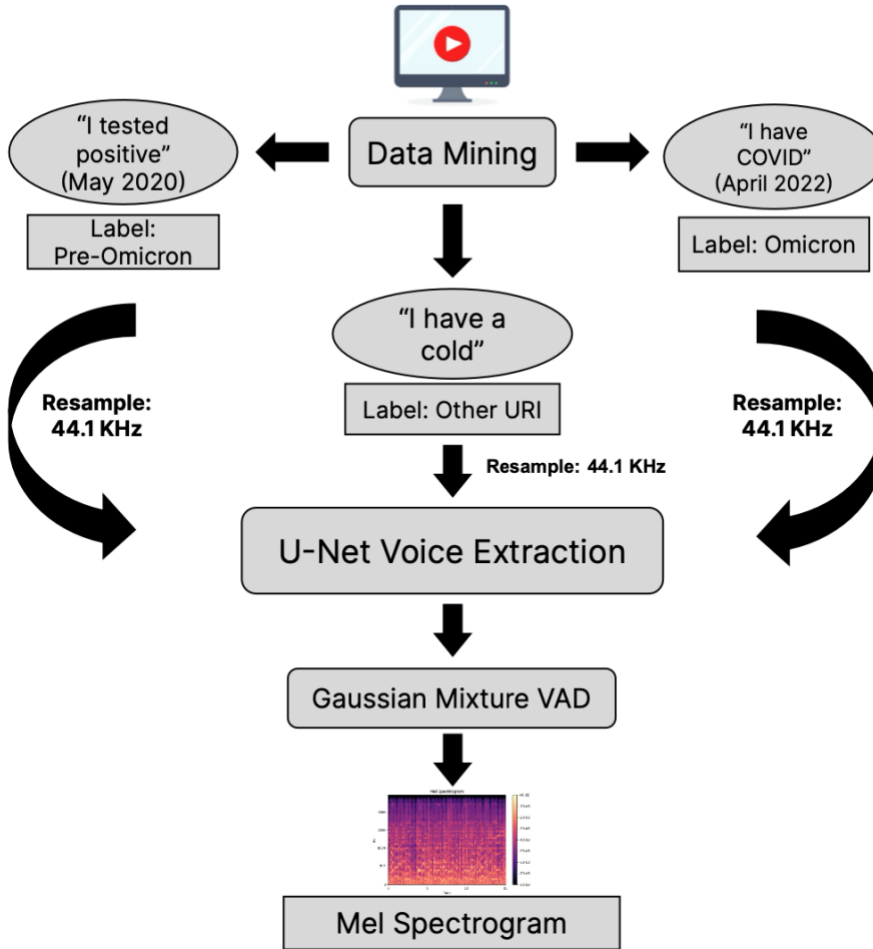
Data Mining

"I tested positive" (May 2020)

Label: Pre-Omicron

"I have COVID" (April 2022)

Label: Omicron

"I have a cold"

Label: Other URI

Resample: 44.1 KHz

Resample: 44.1 KHz

Resample: 44.1 KHz

U-Net Voice Extraction

Gaussian Mixture VAD

Mel Spectrogram

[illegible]

Mel Spectrogram